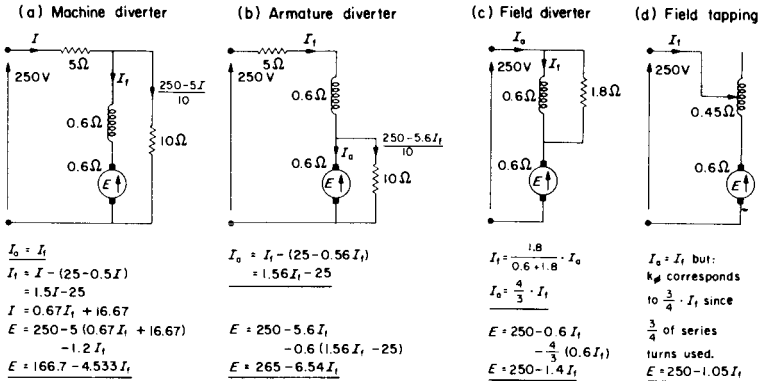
(a) Machine diverter

$I$

$5\Omega$

$250V$

$I_f$

$\frac{250-5I}{10}$

$0.6\Omega$

$10\Omega$

$0.6\Omega$

$E$

$\underline{I_a = I_f}$

$I_f = I - (25 - 0.5I)$

$= 1.5I - 25$

$I = 0.67I_f + 16.67$

$E = 250 - 5(0.67I_f + 16.67)$

$-1.2I_f$

$\underline{E = 166.7 - 4.533I_f}$

(b) Armature diverter

$I_f$

$5\Omega$

$250V$

$0.6\Omega$

$\frac{250-5.6I_f}{10}$

$0.6\Omega$

$I_a$

$10\Omega$

$E$

$I_a = I_f - (25 - 0.56I_f)$

$= 1.56I_f - 25$

$E = 250 - 5.6I_f$

$-0.6(1.56I_f - 25)$

$\underline{E = 265 - 6.54I_f}$

(c) Field diverter

$I_a$

$250V$

$I_f$

$0.6\Omega$

$1.8\Omega$

$0.6\Omega$

$E$

$I_f = \frac{1.8}{0.6+1.8} \cdot I_a$

$\underline{I_a = \frac{4}{3} \cdot I_f}$

$E = 250 - 0.6I_f$

$-\frac{4}{3}(0.6I_f)$

$\underline{E = 250 - 1.4I_f}$

(d) Field tapping

$I_f$

$250V$

$0.45\Omega$

$0.6\Omega$

$E$

$I_a = I_f$ but: $k\phi$ corresponds to $\frac{3}{4} \cdot I_f$ since $\frac{3}{4}$ of series turns used.

$\underline{E = 250 - 1.05I_f}$